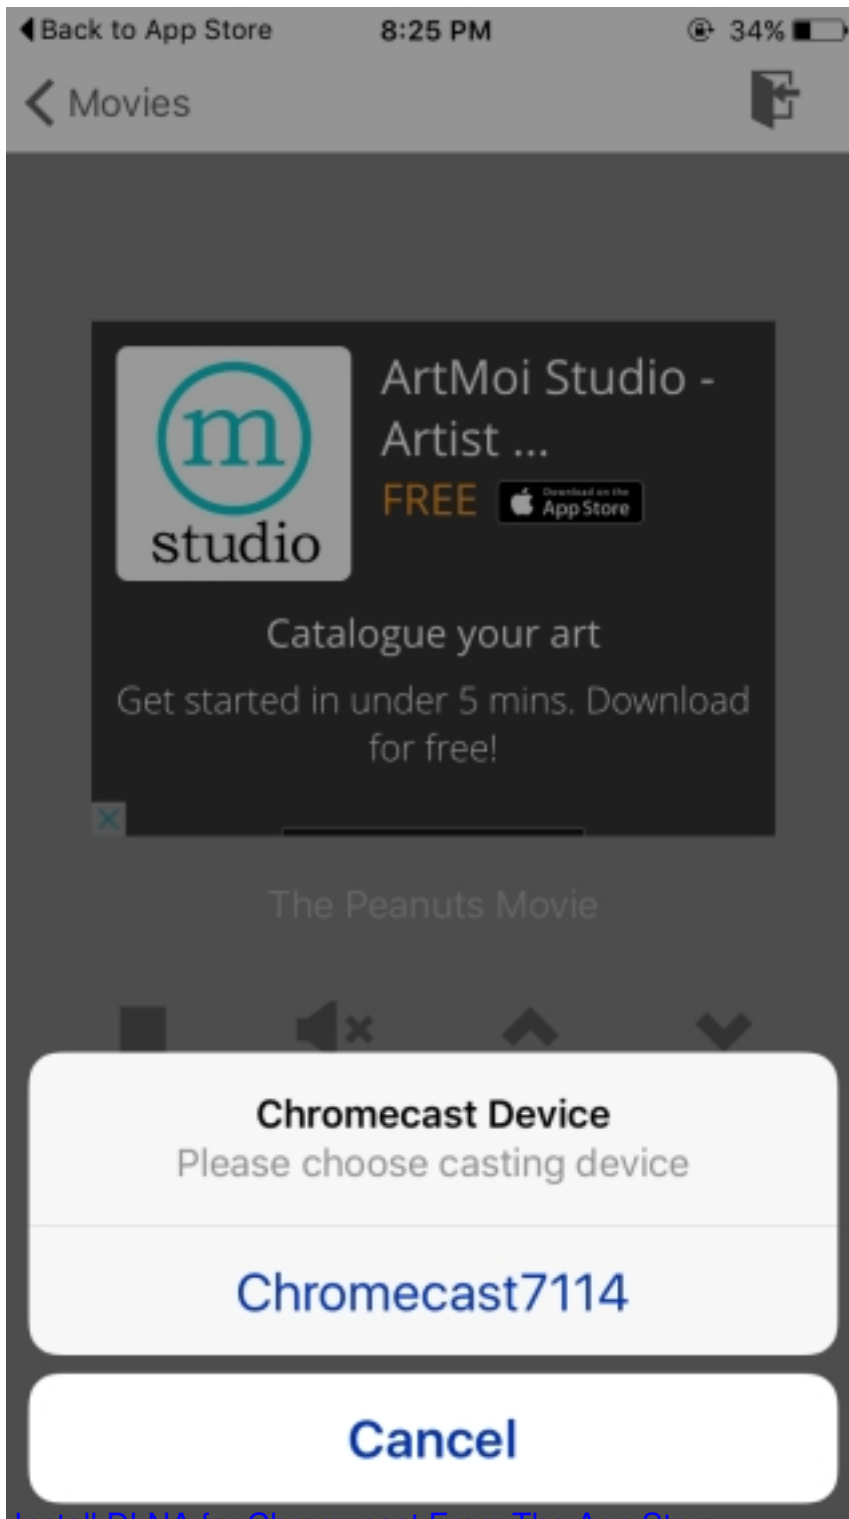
◀ Back to App Store 8:25 PM 34%

< Movies

m
studio

ArtMoi Studio - Artist ...
FREE Download on the App Store

Catalogue your art
Get started in under 5 mins. Download for free!

The Peanuts Movie

Chromecast Device
Please choose casting device

Chromecast7114

Cancel

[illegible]